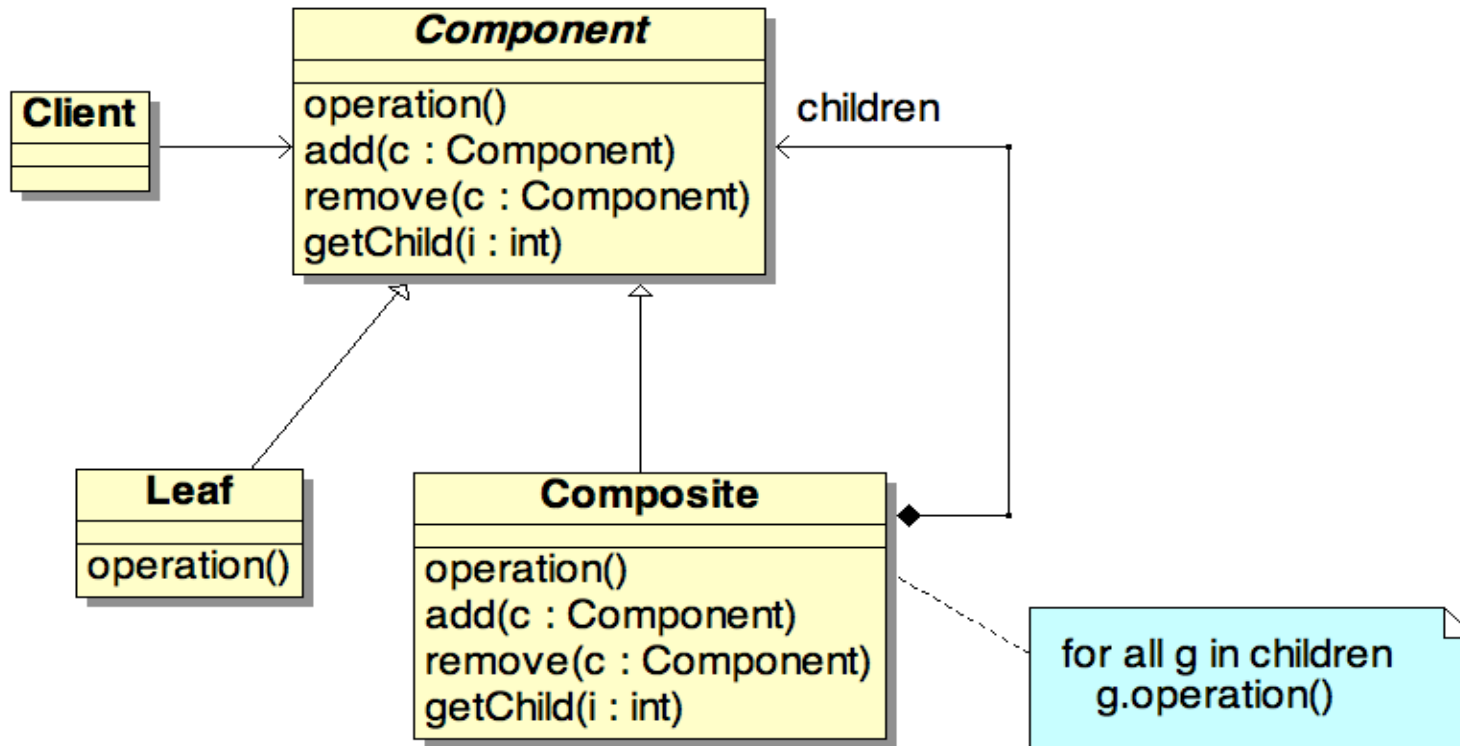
Client

Component

operation()
add(c : Component)
remove(c : Component)
getChild(i : int)

children

Leaf

operation()

Composite

operation()
add(c : Component)
remove(c : Component)
getChild(i : int)

for all g in children
g.operation()